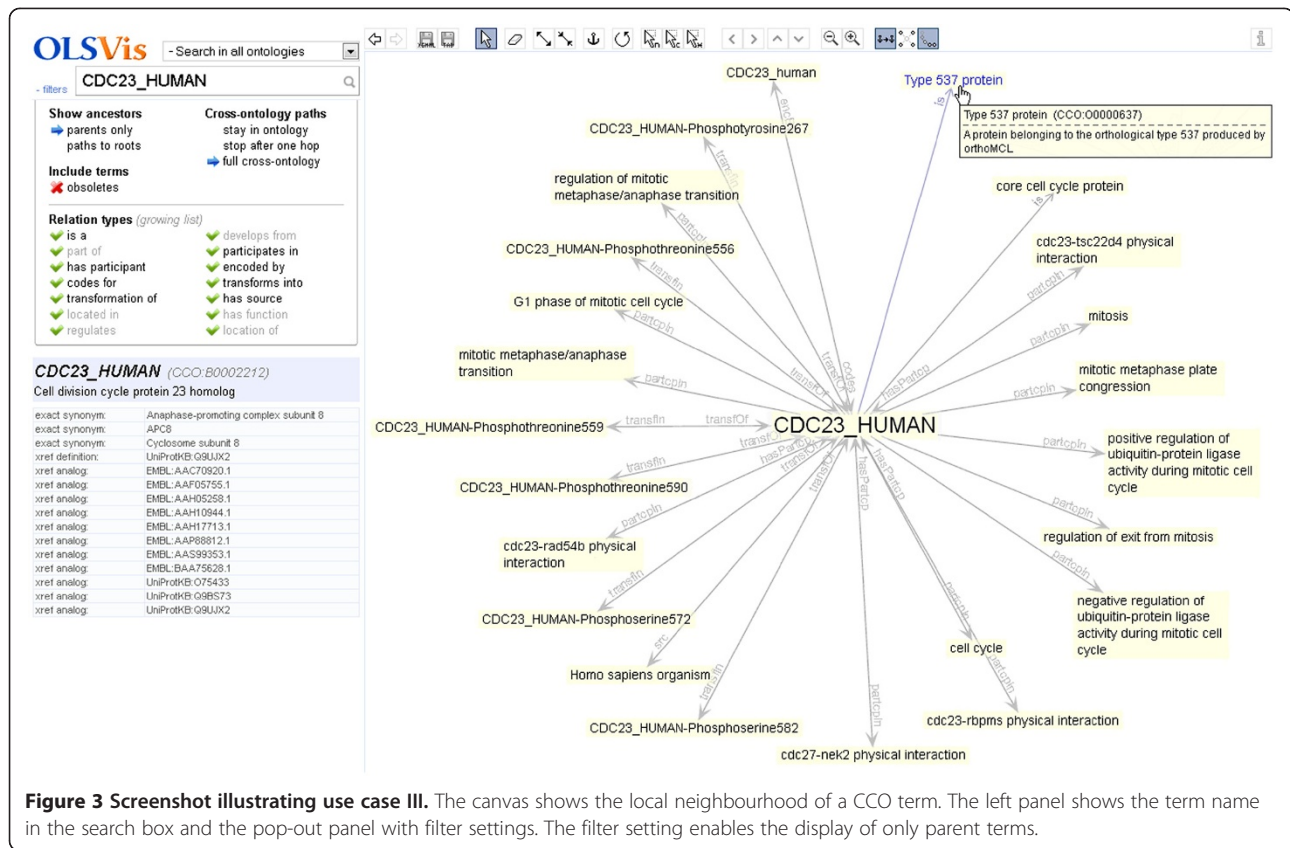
OLSVis - Search in all ontologies

- filters CDC23_HUMAN

Show ancestors
parents only
paths to roots

Cross-ontology paths
stay in ontology
stop after one hop
full cross-ontology

Include terms
obsoletes

Relation types (growing list)
is a
part of
has participant
codes for
transformation of
located in
regulates
develops from
participates in
encoded by
transforms into
has source
has function
location of

CDC23_HUMAN (CCO:B0002212)
Cell division cycle protein 23 homolog

| | |
|---|---|
| exact synonym: | Anaphase-promoting complex subunit 8 |
| exact synonym: | APC8 |
| exact synonym: | Cyclosome subunit 8 |
| xref definition: | UniProtKB:Q9UJX2 |
| xref analog: | EMBL:AAC70920.1 |
| xref analog: | EMBL:AAF05755.1 |
| xref analog: | EMBL:AAH05258.1 |
| xref analog: | EMBL:AAH10944.1 |
| xref analog: | EMBL:AAH17713.1 |
| xref analog: | EMBL:AAP88812.1 |
| xref analog: | EMBL:AAS99353.1 |
| xref analog: | EMBL:BAA75628.1 |
| xref analog: | UniProtKB:O75433 |
| xref analog: | UniProtKB:Q9BS73 |
| xref analog: | UniProtKB:Q9UJX2 |

CDC23_human
Type 537 protein
Type 537 protein (CCO:O0000637)
A protein belonging to the orthological type 537 produced by orthoMCL
CDC23_HUMAN-Phosphotyrosine267
regulation of mitotic metaphase/anaphase transition
core cell cycle protein
cdc23-tsc22d4 physical interaction
CDC23_HUMAN-Phosphothreonine556
G1 phase of mitotic cell cycle
mitosis
mitotic metaphase/anaphase transition
mitotic metaphase plate congression
CDC23_HUMAN-Phosphothreonine559
CDC23_HUMAN
positive regulation of ubiquitin-protein ligase activity during mitotic cell cycle
CDC23_HUMAN-Phosphothreonine590
regulation of exit from mitosis
cdc23-rad54b physical interaction
negative regulation of ubiquitin-protein ligase activity during mitotic cell cycle
CDC23_HUMAN-Phosphoserine572
cell cycle
Homo sapiens organism
cdc23-rbpms physical interaction
CDC23_HUMAN-Phosphoserine582
cdc27-nek2 physical interaction

encf is transfIn partcpIn transfIn codes transfOf hasPartcp transfOf hasPartcp src

Figure 3 Screenshot illustrating use case III. The canvas shows the local neighbourhood of a CCO term. The left panel shows the term name in the search box and the pop-out panel with filter settings. The filter setting enables the display of only parent terms.